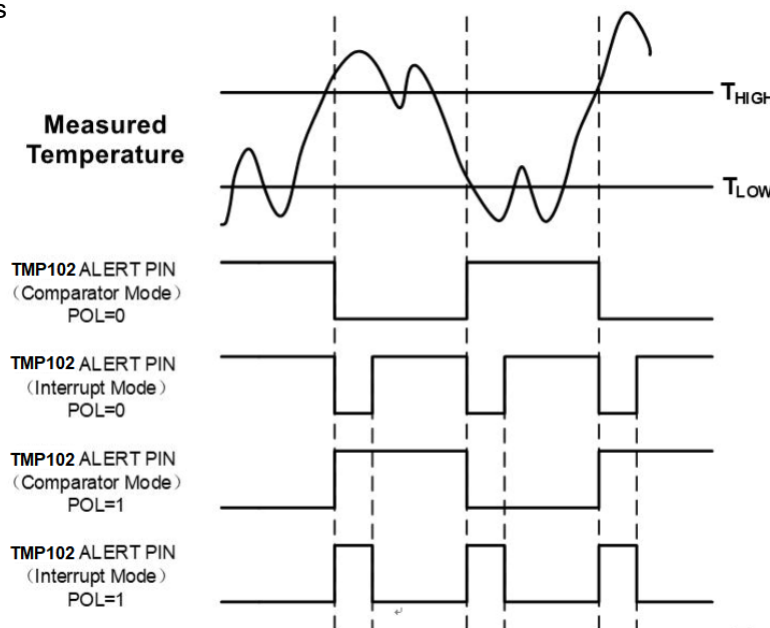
s

Measured Temperature

$T_{HIGH}$

$T_{LOW}$

TMP102 ALERT PIN (Comparator Mode) POL=0

TMP102 ALERT PIN (Interrupt Mode) POL=0

TMP102 ALERT PIN (Comparator Mode) POL=1

TMP102 ALERT PIN (Interrupt Mode) POL=1